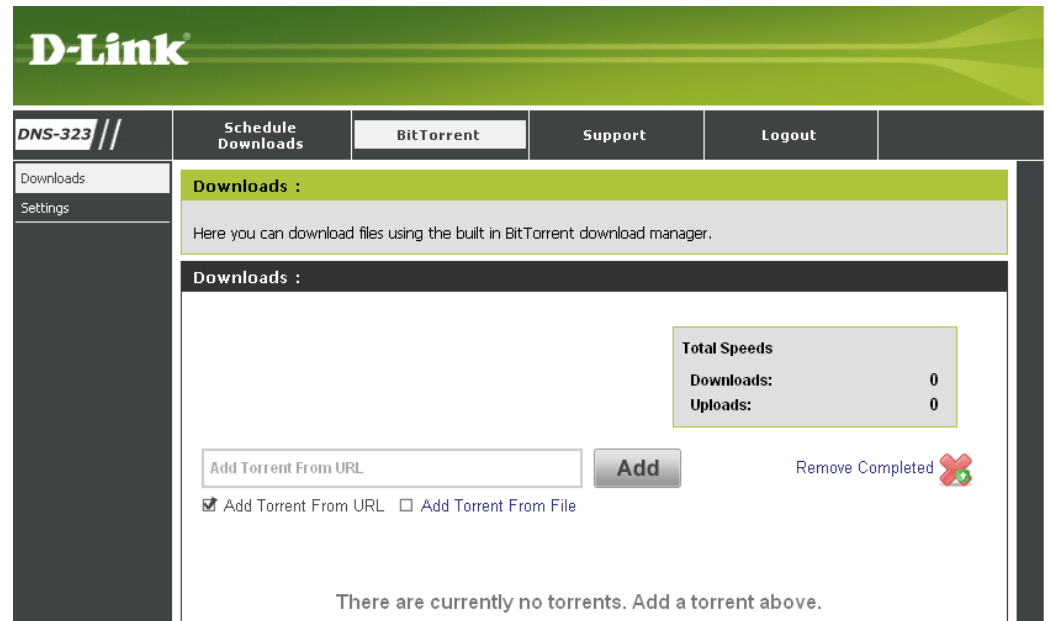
D-Link

DNS-323 //

Schedule Downloads

BitTorrent

Support

Logout

Downloads

Settings

Downloads :

Here you can download files using the built in BitTorrent download manager.

Downloads :

Total Speeds

| | |
|---|---|
| Downloads: | 0 |
| Uploads: | 0 |

Add Torrent From URL

Add

Remove Completed

☑ Add Torrent From URL ☐ Add Torrent From File

There are currently no torrents. Add a torrent above.